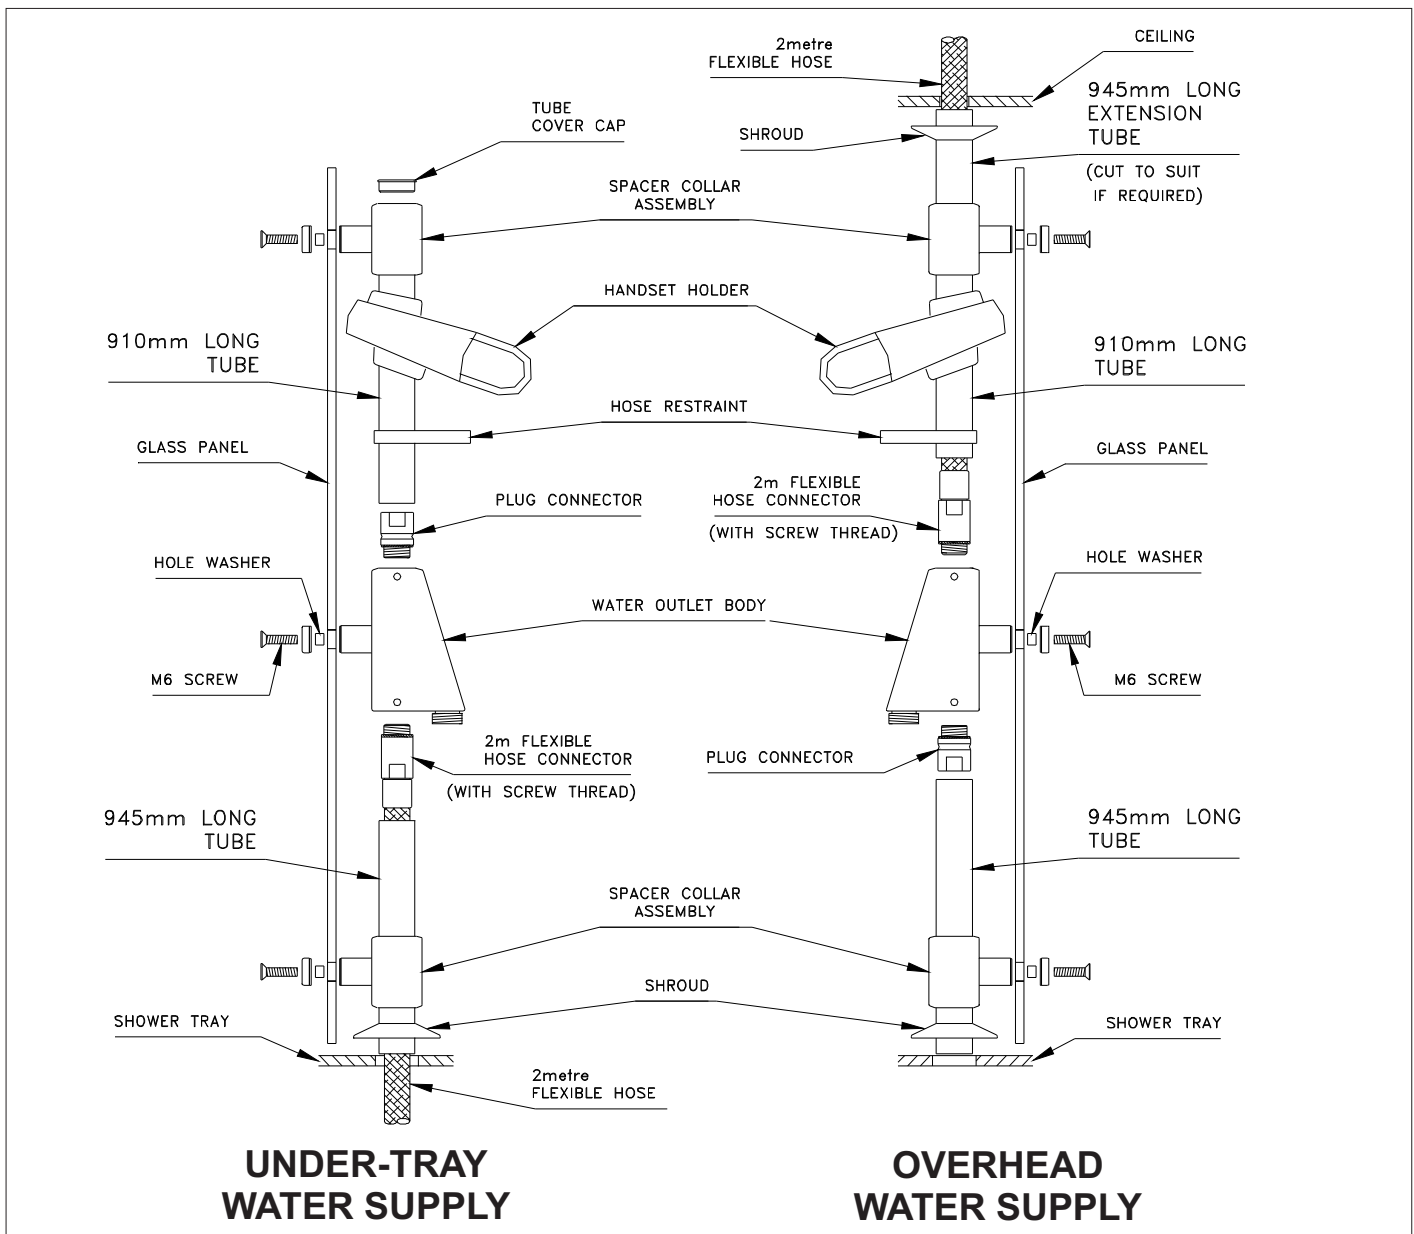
2metre FLEXIBLE HOSE

CEILING

945mm LONG EXTENSION TUBE

(CUT TO SUIT IF REQUIRED)

TUBE COVER CAP

SHROUD

SPACER COLLAR ASSEMBLY

HANDSET HOLDER

910mm LONG TUBE

910mm LONG TUBE

HOSE RESTRAINT

GLASS PANEL

GLASS PANEL

2m FLEXIBLE HOSE CONNECTOR

(WITH SCREW THREAD)

PLUG CONNECTOR

HOLE WASHER

HOLE WASHER

WATER OUTLET BODY

M6 SCREW

M6 SCREW

2m FLEXIBLE HOSE CONNECTOR

(WITH SCREW THREAD)

PLUG CONNECTOR

945mm LONG TUBE

945mm LONG TUBE

SPACER COLLAR ASSEMBLY

SHROUD

SHOWER TRAY

SHOWER TRAY

2metre FLEXIBLE HOSE

UNDER-TRAY WATER SUPPLY

OVERHEAD WATER SUPPLY